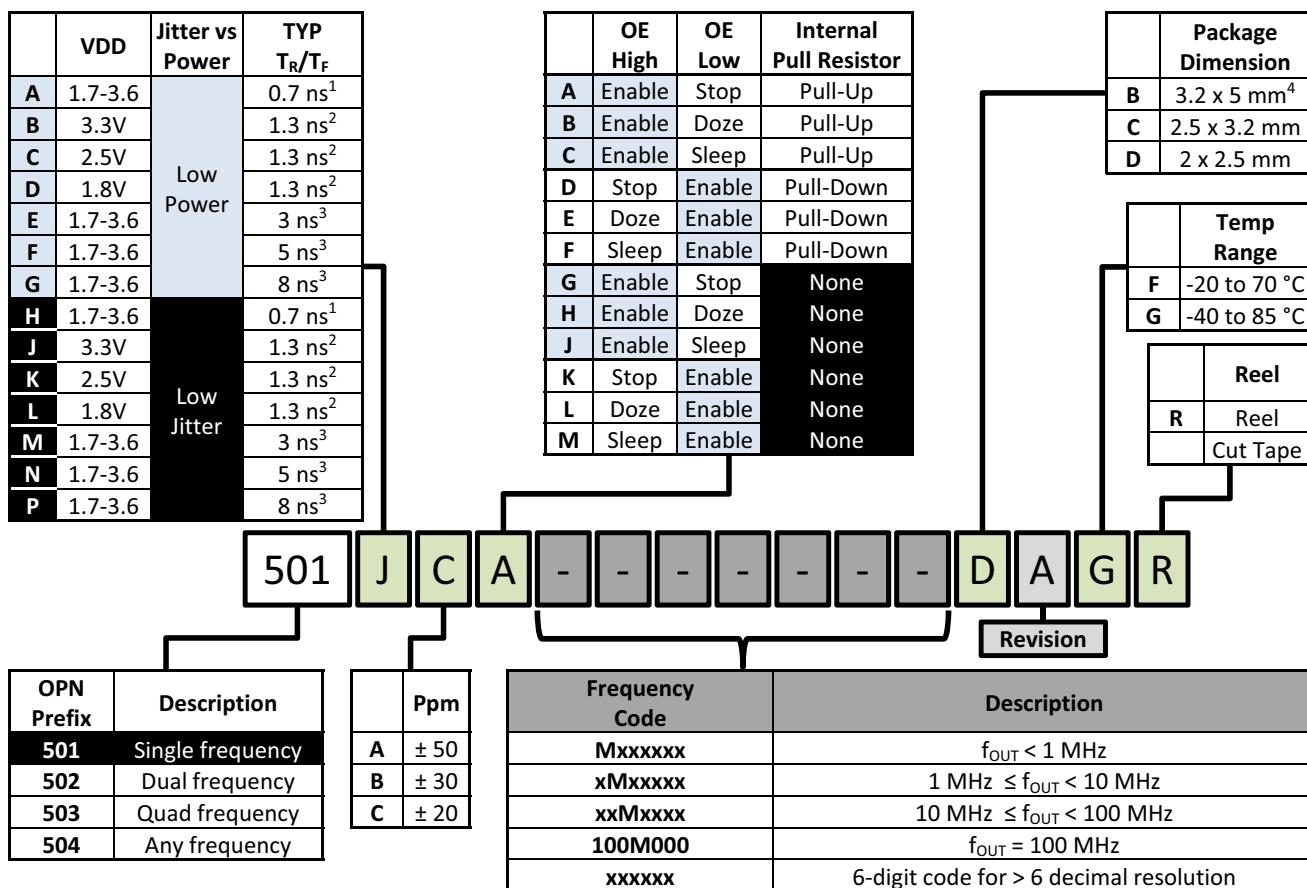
| | VDD | Jitter vs Power | TYP $T_R/T_F$ |
|---|---|---|---|
| A | 1.7-3.6 | Low Power | 0.7 ns$^1$ |
| B | 3.3V | | 1.3 ns$^2$ |
| C | 2.5V | | 1.3 ns$^2$ |
| D | 1.8V | | 1.3 ns$^2$ |
| E | 1.7-3.6 | | 3 ns$^3$ |
| F | 1.7-3.6 | | 5 ns$^3$ |
| G | 1.7-3.6 | | 8 ns$^3$ |
| H | 1.7-3.6 | Low Jitter | 0.7 ns$^1$ |
| J | 3.3V | | 1.3 ns$^2$ |
| K | 2.5V | | 1.3 ns$^2$ |
| L | 1.8V | | 1.3 ns$^2$ |
| M | 1.7-3.6 | | 3 ns$^3$ |
| N | 1.7-3.6 | | 5 ns$^3$ |
| P | 1.7-3.6 | | 8 ns$^3$ |

| | OE High | OE Low | Internal Pull Resistor |
|---|---|---|---|
| A | Enable | Stop | Pull-Up |
| B | Enable | Doze | Pull-Up |
| C | Enable | Sleep | Pull-Up |
| D | Stop | Enable | Pull-Down |
| E | Doze | Enable | Pull-Down |
| F | Sleep | Enable | Pull-Down |
| G | Enable | Stop | None |
| H | Enable | Doze | None |
| J | Enable | Sleep | None |
| K | Stop | Enable | None |
| L | Doze | Enable | None |
| M | Sleep | Enable | None |

| | Package Dimension |
|---|---|
| B | 3.2 x 5 mm$^4$ |
| C | 2.5 x 3.2 mm |
| D | 2 x 2.5 mm |

| | Temp Range |
|---|---|
| F | -20 to 70 °C |
| G | -40 to 85 °C |

| | Reel |
|---|---|
| R | Reel |
| | Cut Tape |

501 J C A - - - - - - - D A G R

Revision

| OPN Prefix | Description |
|---|---|
| 501 | Single frequency |
| 502 | Dual frequency |
| 503 | Quad frequency |
| 504 | Any frequency |

| | Ppm |
|---|---|
| A | ± 50 |
| B | ± 30 |
| C | ± 20 |

| Frequency Code | Description |
|---|---|
| Mxxxxxx | $f_{OUT}$ < 1 MHz |
| xMxxxxx | 1 MHz ≤ $f_{OUT}$ < 10 MHz |
| xxMxxxx | 10 MHz ≤ $f_{OUT}$ < 100 MHz |
| 100M000 | $f_{OUT}$ = 100 MHz |
| xxxxxx | 6-digit code for > 6 decimal resolution |